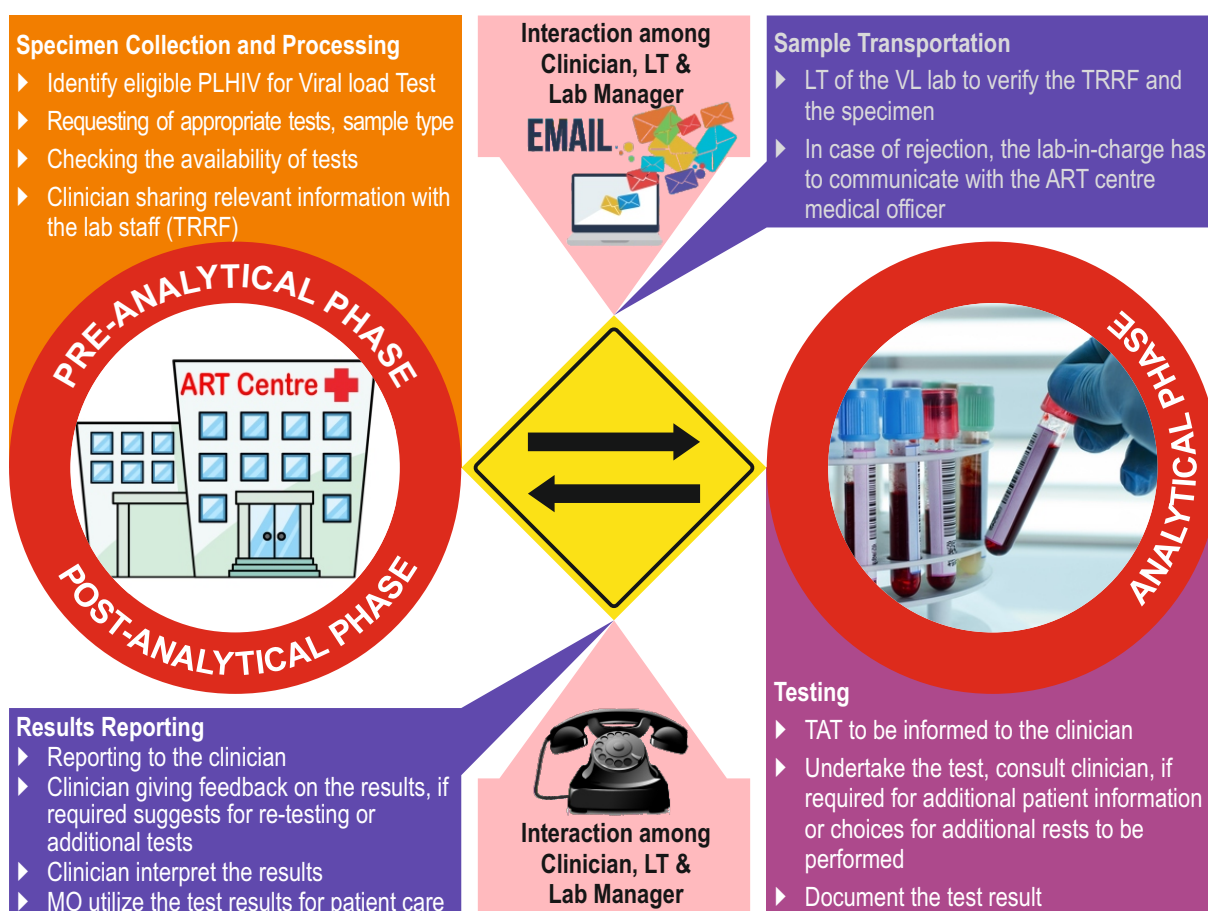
Specimen Collection and Processing
- Identify eligible PLHIV for Viral load Test
- Requesting of appropriate tests, sample type
- Checking the availability of tests
- Clinician sharing relevant information with the lab staff (TRRF)

Interaction among Clinician, LT & Lab Manager

EMAIL

Sample Transportation
- LT of the VL lab to verify the TRRF and the specimen
- In case of rejection, the lab-in-charge has to communicate with the ART centre medical officer

PRE-ANALYTICAL PHASE

ART Centre

POST-ANALYTICAL PHASE

ANALYTICAL PHASE

Testing
- TAT to be informed to the clinician
- Undertake the test, consult clinician, if required for additional patient information or choices for additional rests to be performed
- Document the test result

Results Reporting
- Reporting to the clinician
- Clinician giving feedback on the results, if required suggests for re-testing or additional tests
- Clinician interpret the results
- MO utilize the test results for patient care

Interaction among Clinician, LT & Lab Manager